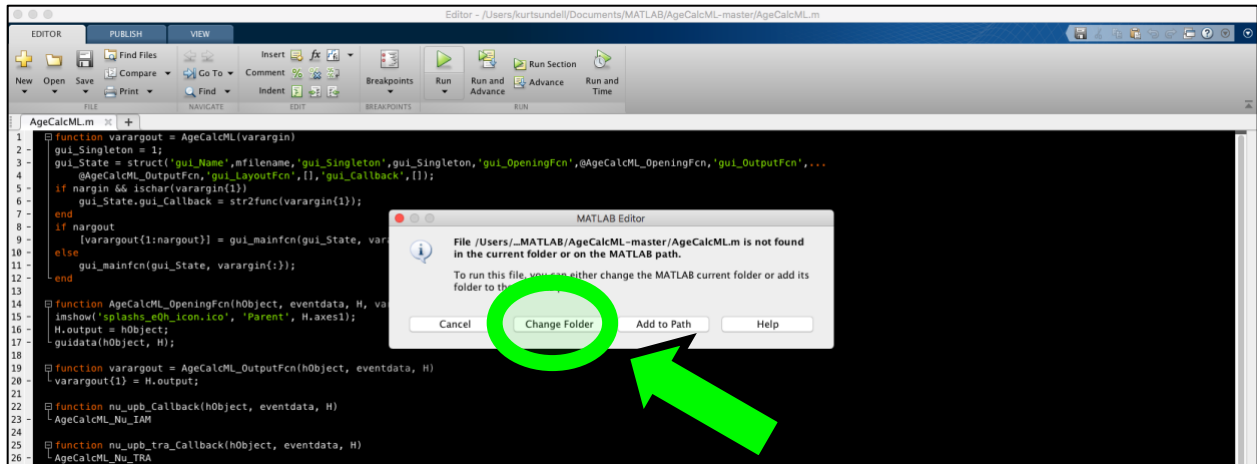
Editor - /Users/kurtsundell/Documents/MATLAB/AgeCalcML-master/AgeCalcML.m

EDITOR PUBLISH VIEW

New Open Save Find Files Compare Print FILE
Go To Find NAVIGATE
Insert fx Comment Indent EDIT
Breakpoints BREAKPOINTS
Run Run and Advance Run Section Advance Run and Time RUN

AgeCalcML.m × +

1 function varargout = AgeCalcML(varargin)
2 - gui_Singleton = 1;
3 - gui_State = struct('gui_Name',mfilename,'gui_Singleton',gui_Singleton,'gui_OpeningFcn',@AgeCalcML_OpeningFcn,'gui_OutputFcn',...
4 @AgeCalcML_OutputFcn,'gui_LayoutFcn',[],'gui_Callback',[]);
5 - if nargin && ischar(varargin{1})
6 - gui_State.gui_Callback = str2func(varargin{1});
7 - end
8 - if nargout
9 - [varargout{1:nargout}] = gui_mainfcn(gui_State, vara
10 - else
11 - gui_mainfcn(gui_State, varargin{:});
12 - end
13
14 function AgeCalcML_OpeningFcn(hObject, eventdata, H, va
15 - imshow('splashs_eQh_icon.ico', 'Parent', H.axes1);
16 - H.output = hObject;
17 - guidata(hObject, H);
18
19 function varargout = AgeCalcML_OutputFcn(hObject, eventdata, H)
20 - varargout{1} = H.output;
21
22 function nu_upb_Callback(hObject, eventdata, H)
23 - AgeCalcML_Nu_IAM
24
25 function nu_upb_tra_Callback(hObject, eventdata, H)
26 - AgeCalcML_Nu_TRA

MATLAB Editor

File /Users/...MATLAB/AgeCalcML-master/AgeCalcML.m is not found in the current folder or on the MATLAB path.

To run this file, you can either change the MATLAB current folder or add its folder to th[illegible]

Cancel Change Folder Add to Path Help